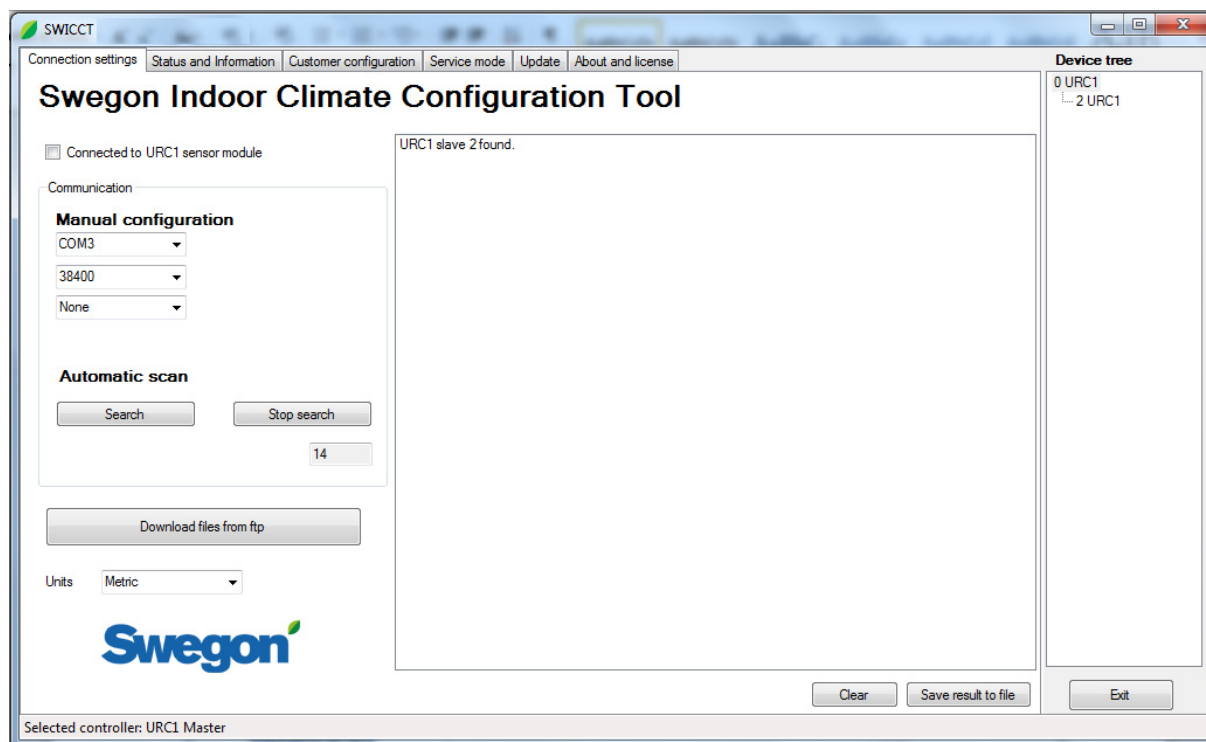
SWICCT

Connection settings | Status and Information | Customer configuration | Service mode | Update | About and license

Swegon Indoor Climate Configuration Tool

Connected to URC1 sensor module

Communication

Manual configuration

COM3

38400

None

Automatic scan

Search

Stop search

14

Download files from ftp

Units Metric

Swegon

URC1 slave 2 found.

Clear

Save result to file

Device tree

0 URC1

2 URC1

Exit

Selected controller: URC1 Master